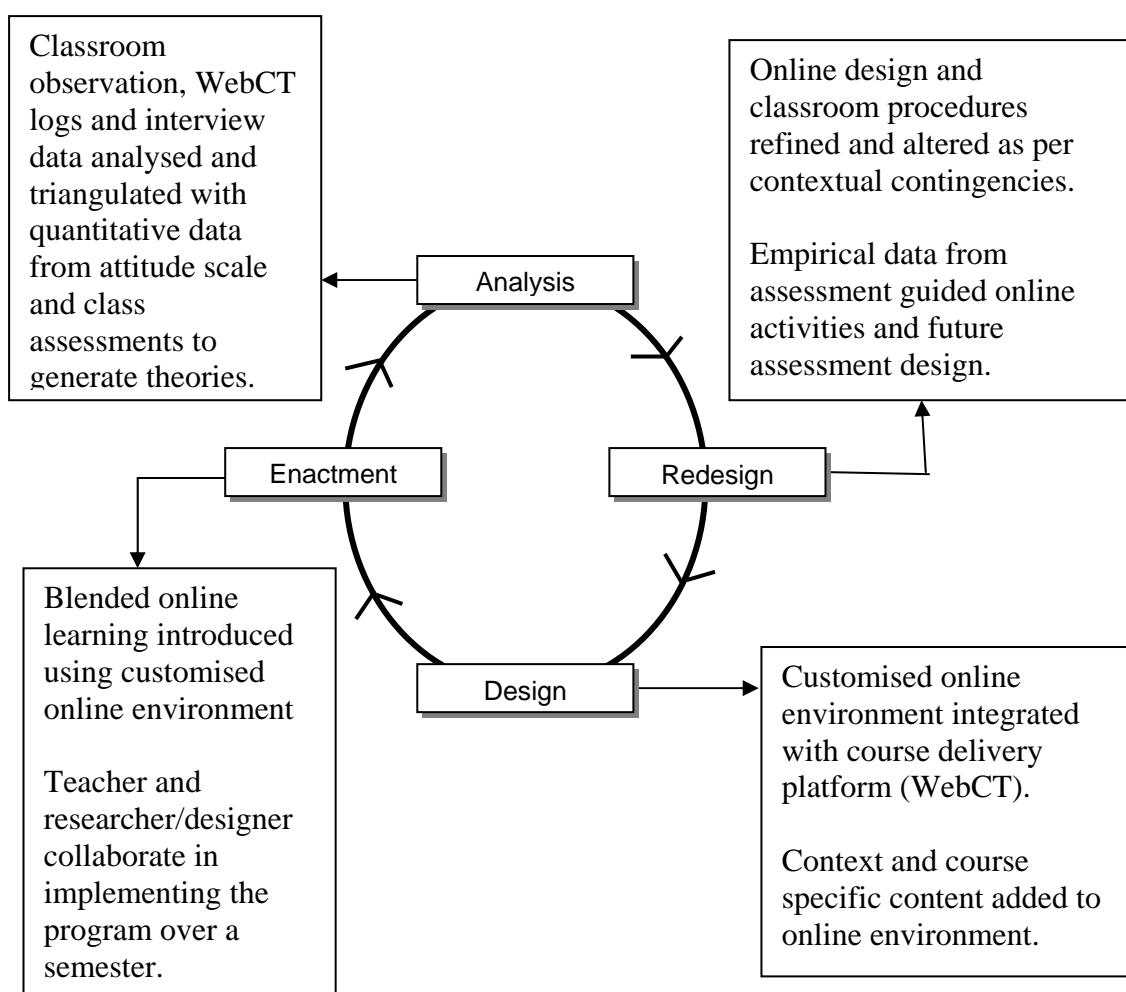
Classroom observation, WebCT logs and interview data analysed and triangulated with quantitative data from attitude scale and class assessments to generate theories.

Analysis

Online design and classroom procedures refined and altered as per contextual contingencies.

Empirical data from assessment guided online activities and future assessment design.

Enactment

Redesign

Blended online learning introduced using customised online environment

Teacher and researcher/designer collaborate in implementing the program over a semester.

Design

Customised online environment integrated with course delivery platform (WebCT).

Context and course specific content added to online environment.